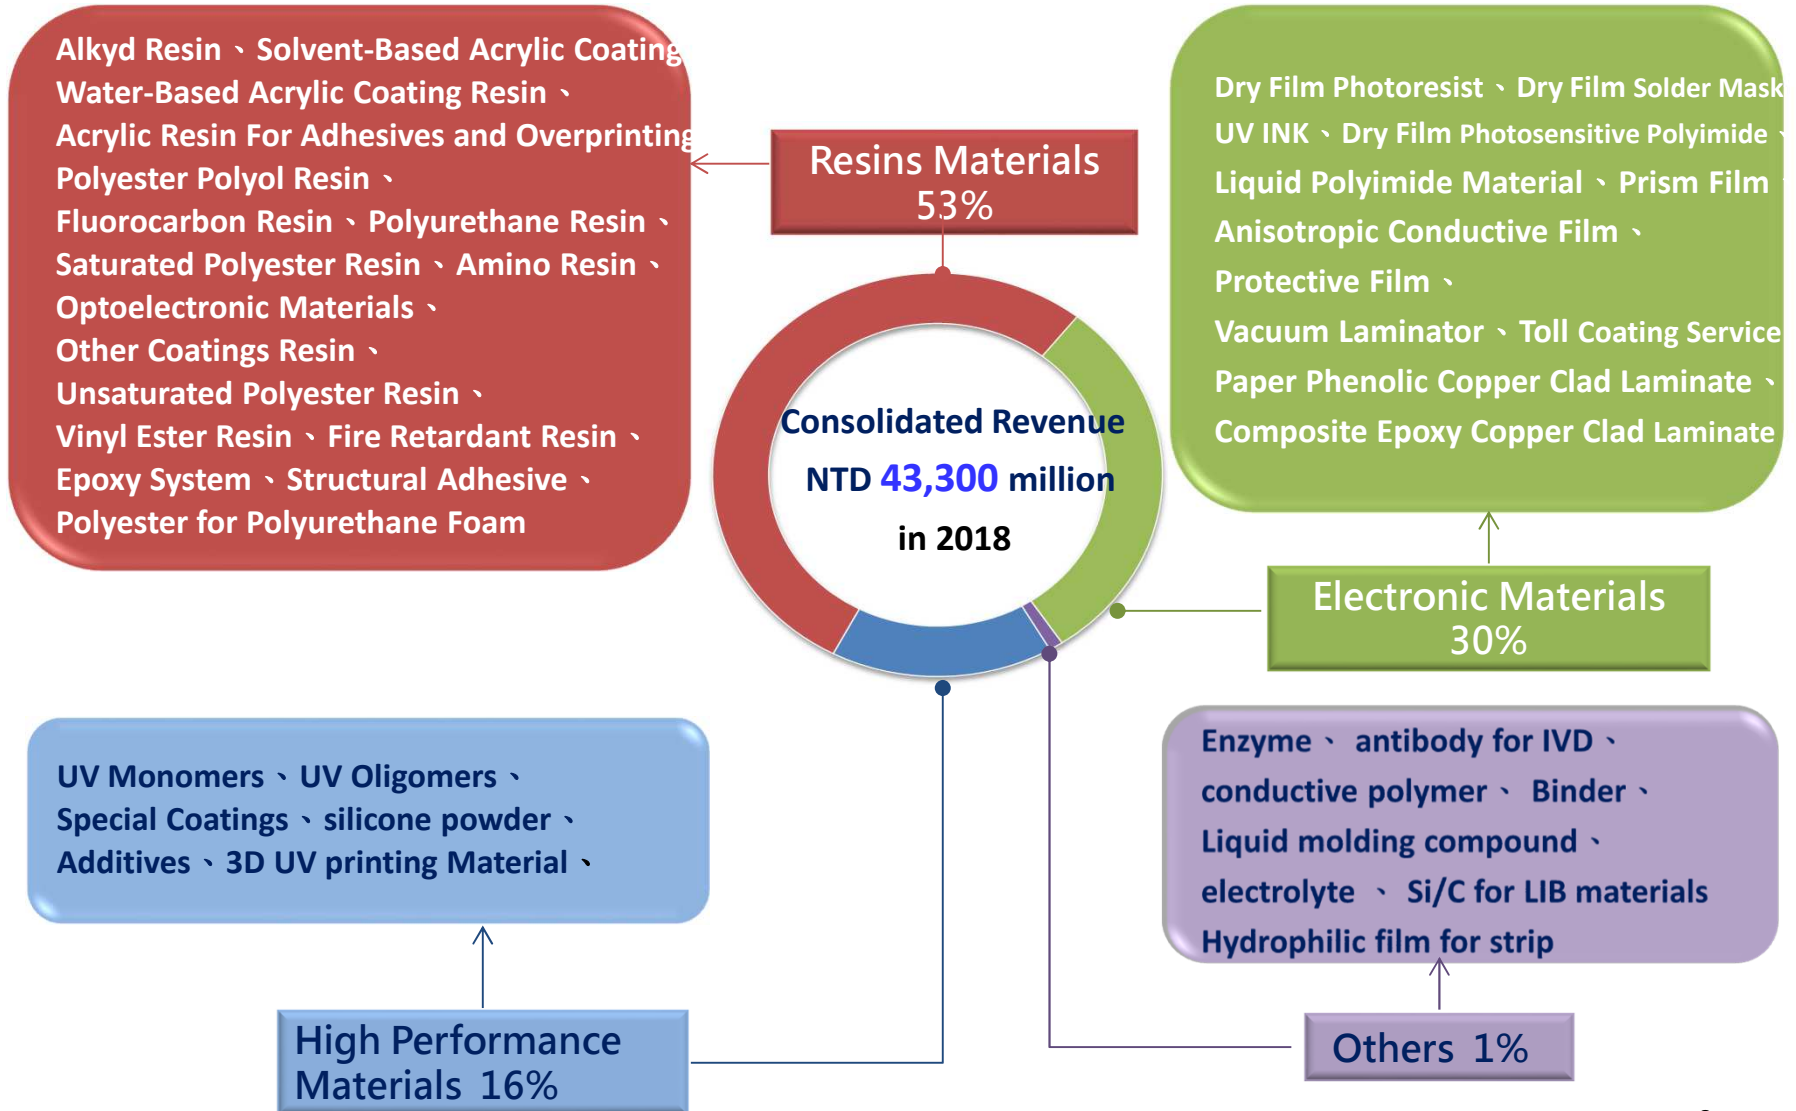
Alkyd Resin、Solvent-Based Acrylic Coating
Water-Based Acrylic Coating Resin、
Acrylic Resin For Adhesives and Overprinting
Polyester Polyol Resin、
Fluorocarbon Resin、Polyurethane Resin、
Saturated Polyester Resin、Amino Resin、
Optoelectronic Materials、
Other Coatings Resin、
Unsaturated Polyester Resin、
Vinyl Ester Resin、Fire Retardant Resin、
Epoxy System、Structural Adhesive、
Polyester for Polyurethane Foam

Resins Materials
53%

Dry Film Photoresist、Dry Film Solder Mask
UV INK、Dry Film Photosensitive Polyimide、
Liquid Polyimide Material、Prism Film、
Anisotropic Conductive Film、
Protective Film、
Vacuum Laminator、Toll Coating Service
Paper Phenolic Copper Clad Laminate、
Composite Epoxy Copper Clad Laminate

Consolidated Revenue
NTD 43,300 million
in 2018

Electronic Materials
30%

UV Monomers、UV Oligomers、
Special Coatings、silicone powder、
Additives、3D UV printing Material、

Enzyme、antibody for IVD、
conductive polymer、Binder、
Liquid molding compound、
electrolyte、Si/C for LIB materials
Hydrophilic film for strip

High Performance
Materials 16%

Others 1%